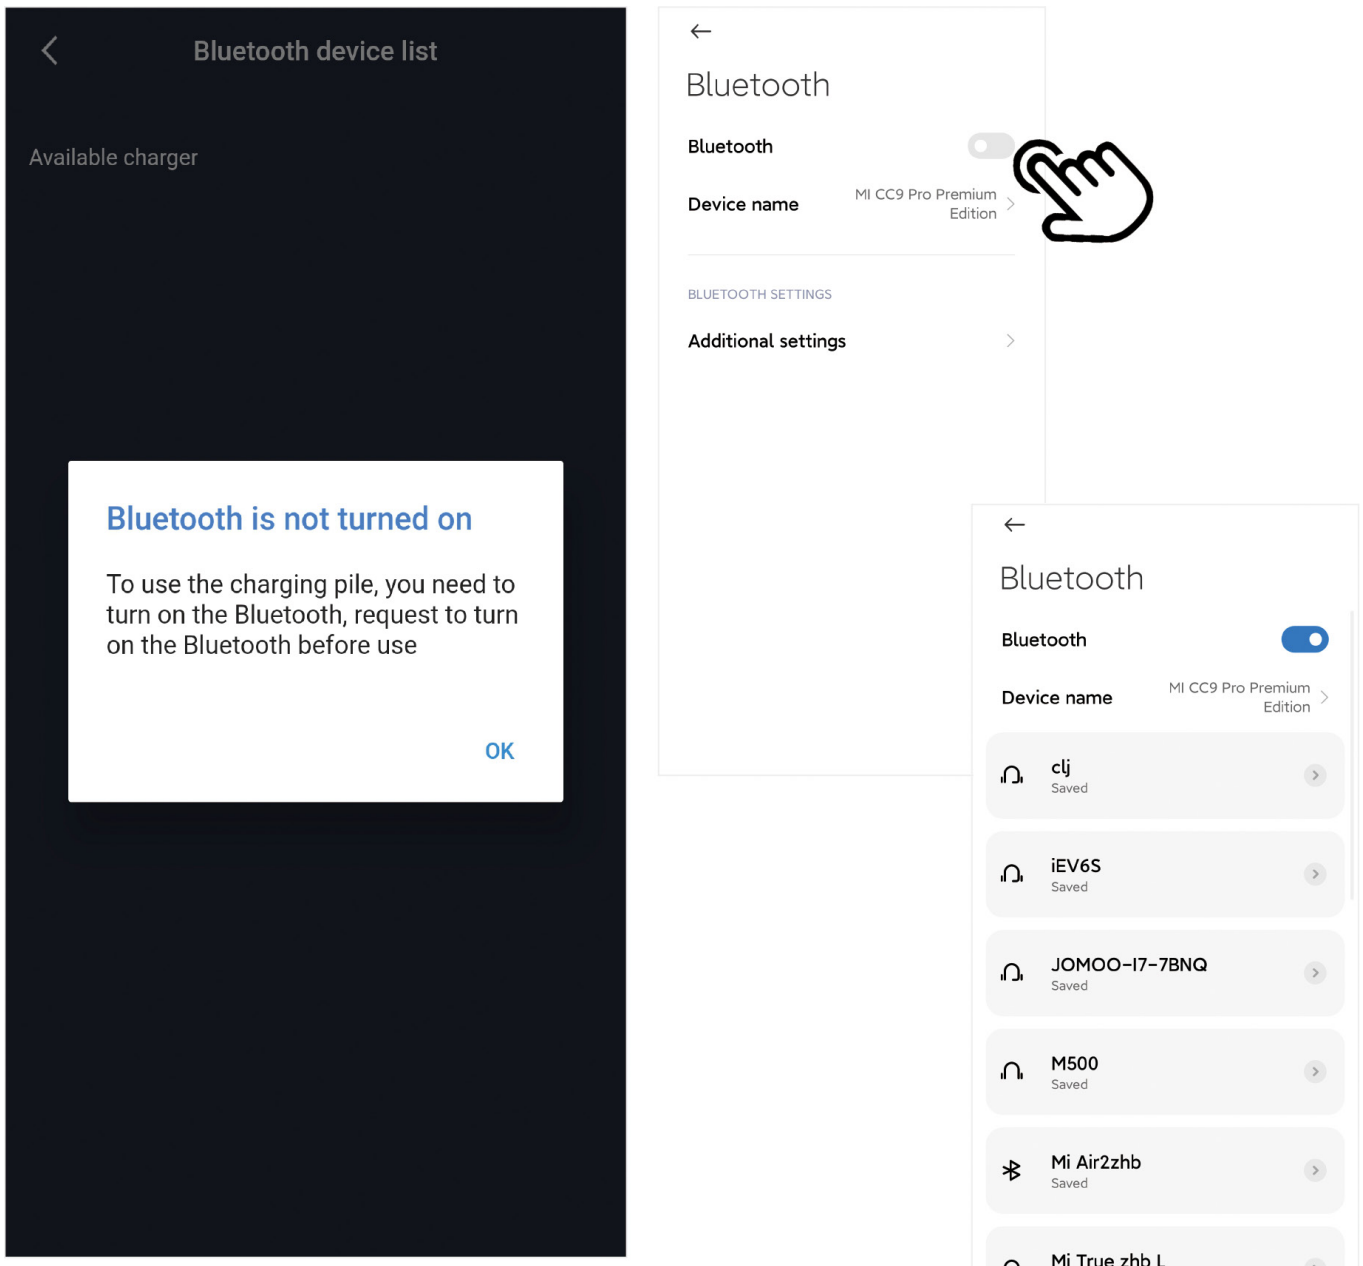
Bluetooth device list

Available charger

Bluetooth is not turned on

To use the charging pile, you need to turn on the Bluetooth, request to turn on the Bluetooth before use

OK

Bluetooth

Bluetooth

Device name MI CC9 Pro Premium Edition

BLUETOOTH SETTINGS

Additional settings

Bluetooth

Bluetooth

Device name MI CC9 Pro Premium Edition

clj
Saved

iEV6S
Saved

JOMOO-I7-7BNQ
Saved

M500
Saved

Mi Air2zhb
Saved

Mi True zhb L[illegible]